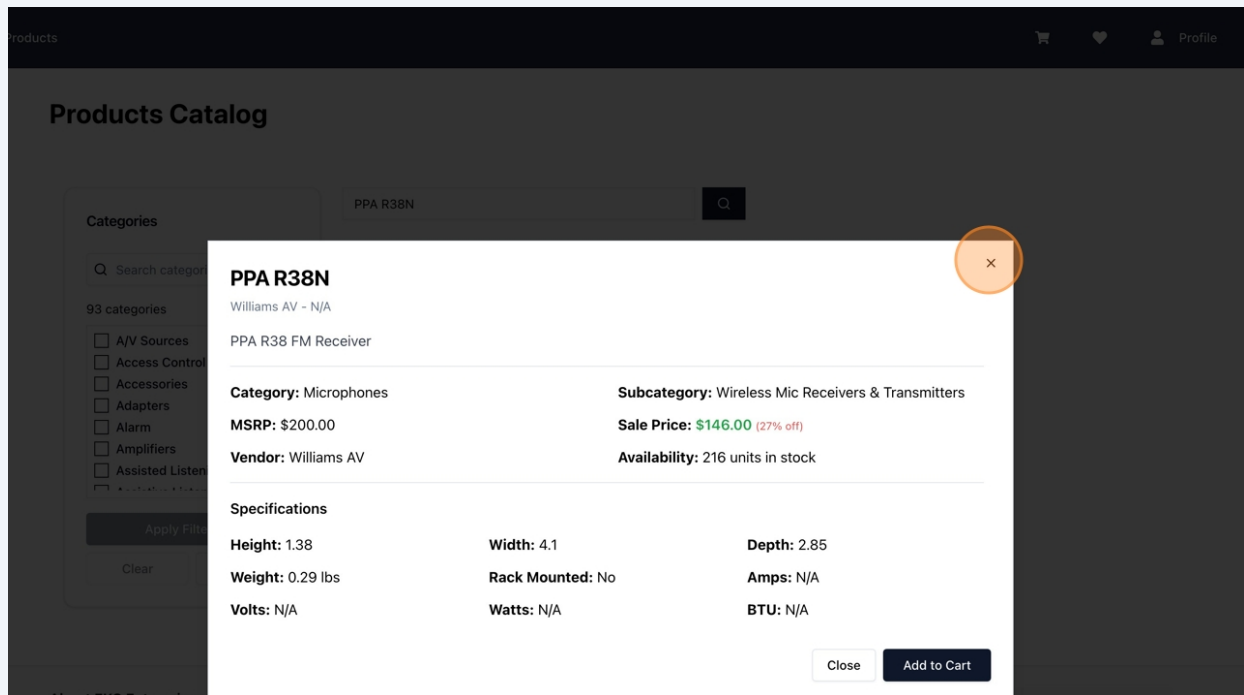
roducts

Profile

Products Catalog

Categories

Search categor

93 categories

A/V Sources
Access Control
Accessories
Adapters
Alarm
Amplifiers
Assisted Listen

Apply Filte

Clear

PPA R38N

PPA R38N

Williams AV - N/A

PPA R38 FM Receiver

×

**Category:** Microphones

**Subcategory:** Wireless Mic Receivers & Transmitters

**MSRP:** $200.00

**Sale Price:** $146.00 (27% off)

**Vendor:** Williams AV

**Availability:** 216 units in stock

Specifications

| | | |
|---|---|---|
| **Height:** 1.38 | **Width:** 4.1 | **Depth:** 2.85 |
| **Weight:** 0.29 lbs | **Rack Mounted:** No | **Amps:** N/A |
| **Volts:** N/A | **Watts:** N/A | **BTU:** N/A |

Close

Add to Cart